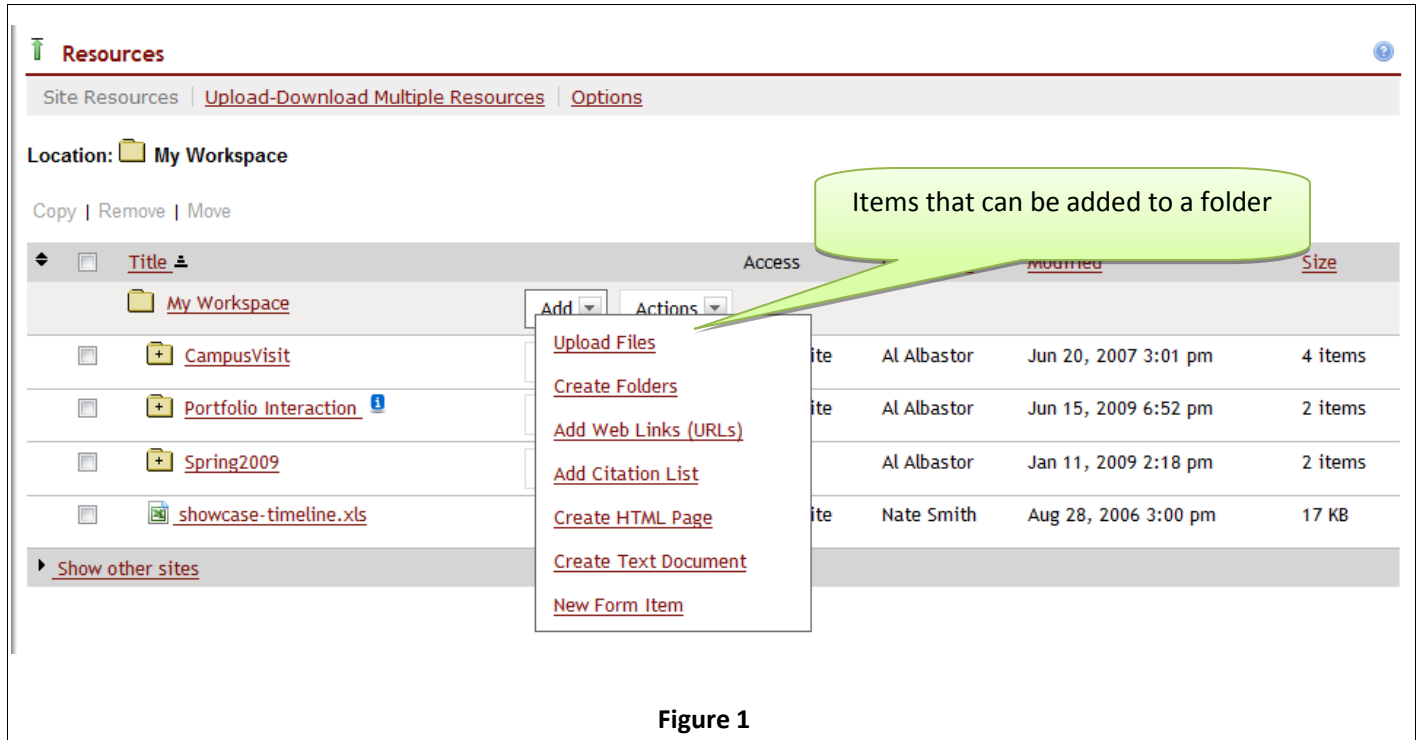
Resources

Site Resources | Upload-Download Multiple Resources | Options

Location: My Workspace

Copy | Remove | Move

Items that can be added to a folder

| | Title | | Access | | Modified | Size |
|---|---|---|---|---|---|---|
| | My Workspace | Add Actions | | | | |
| | CampusVisit | | ite | Al Albastor | Jun 20, 2007 3:01 pm | 4 items |
| | Portfolio Interaction | | ite | Al Albastor | Jun 15, 2009 6:52 pm | 2 items |
| | Spring2009 | | | Al Albastor | Jan 11, 2009 2:18 pm | 2 items |
| | showcase-timeline.xls | | ite | Nate Smith | Aug 28, 2006 3:00 pm | 17 KB |

Upload Files
Create Folders
Add Web Links (URLs)
Add Citation List
Create HTML Page
Create Text Document
New Form Item

Show other sites

Figure 1